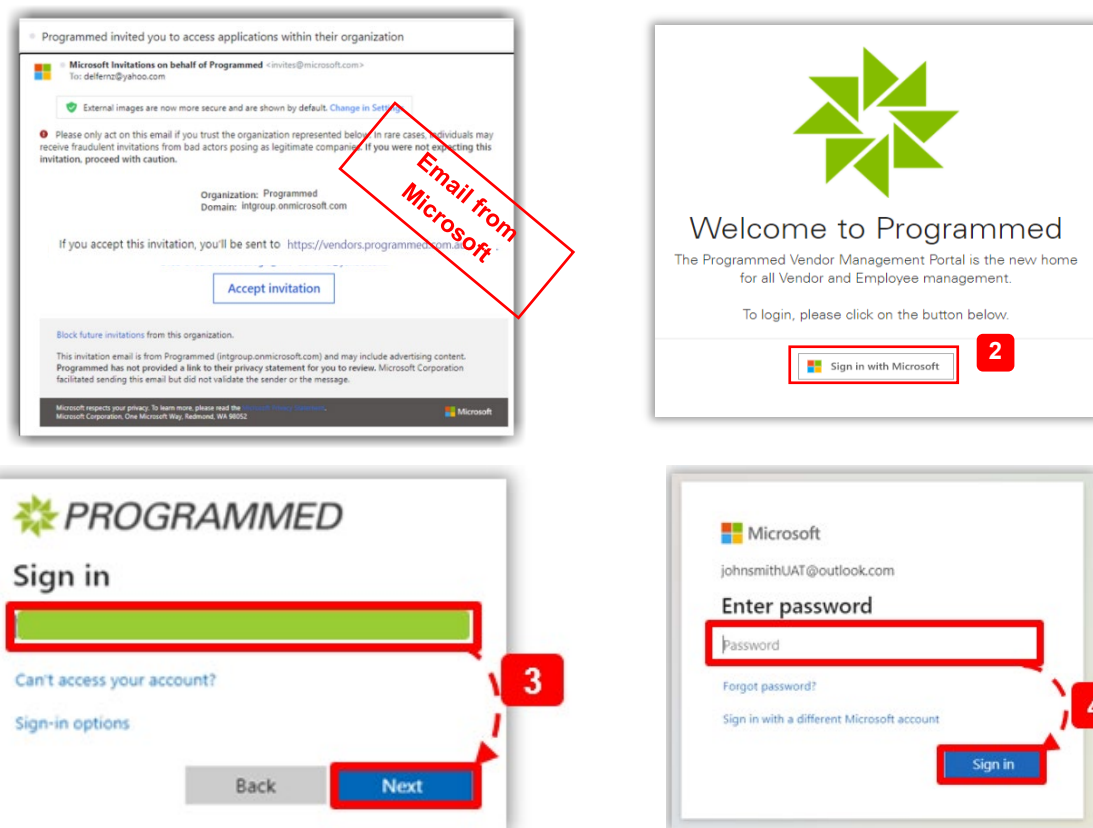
Programmed invited you to access applications within their organization

Microsoft Invitations on behalf of Programmed <invites@microsoft.com>
To: delfernz@yahoo.com

External images are now more secure and are shown by default. Change in Settings

Please only act on this email if you trust the organization represented below. In rare cases, individuals may receive fraudulent invitations from bad actors posing as legitimate companies. If you were not expecting this invitation, proceed with caution.

Organization: Programmed
Domain: intgroup.onmicrosoft.com

If you accept this invitation, you'll be sent to https://vendors.programmed.com.au

Accept invitation

Email from Microsoft

Block future invitations from this organization.

This invitation email is from Programmed (intgroup.onmicrosoft.com) and may include advertising content. Programmed has not provided a link to their privacy statement for you to review. Microsoft Corporation facilitated sending this email but did not validate the sender or the message.

Microsoft respects your privacy. To learn more, please read the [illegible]
Microsoft Corporation, One Microsoft Way, Redmond, WA 98052

Microsoft

Welcome to Programmed

The Programmed Vendor Management Portal is the new home for all Vendor and Employee management.

To login, please click on the button below.

Sign in with Microsoft

2

PROGRAMMED

Sign in

Can't access your account?

Sign-in options

3

Back

Next

Microsoft

johnsmithUAT@outlook.com

Enter password

Password

Forgot password?

Sign in with a different Microsoft account

4

Sign in